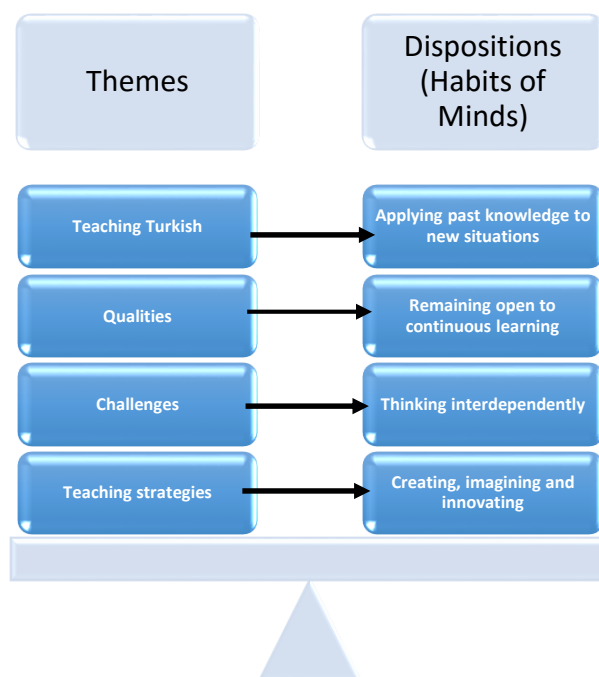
Themes

Dispositions (Habits of Minds)

Teaching Turkish

Applying past knowledge to new situations

Qualities

Remaining open to continuous learning

Challenges

Thinking interdependently

Teaching strategies

Creating, imagining and innovating